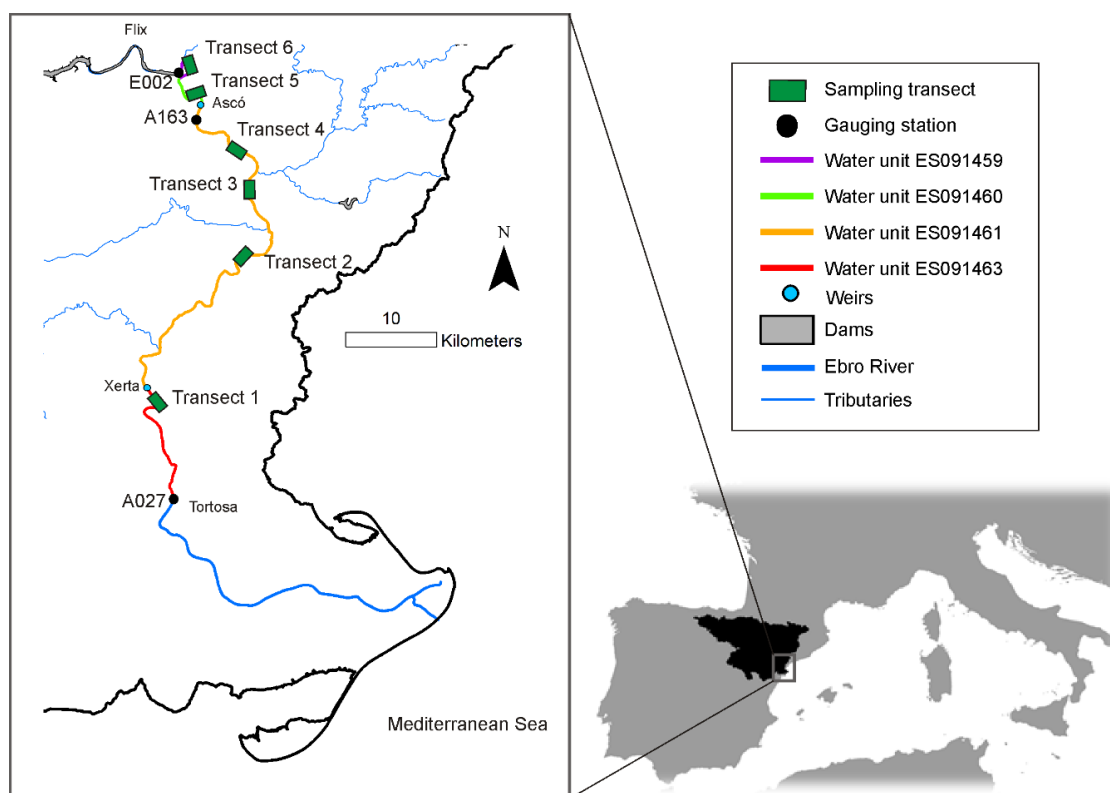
Flix
Transect 6
E002
Transect 5
Ascó
A163
Transect 4
Transect 3
Transect 2
Transect 1
Xerta
A027
Tortosa
N
10
Kilometers
Mediterranean Sea

Sampling transect
Gauging station
Water unit ES091459
Water unit ES091460
Water unit ES091461
Water unit ES091463
Weirs
Dams
Ebro River
Tributaries